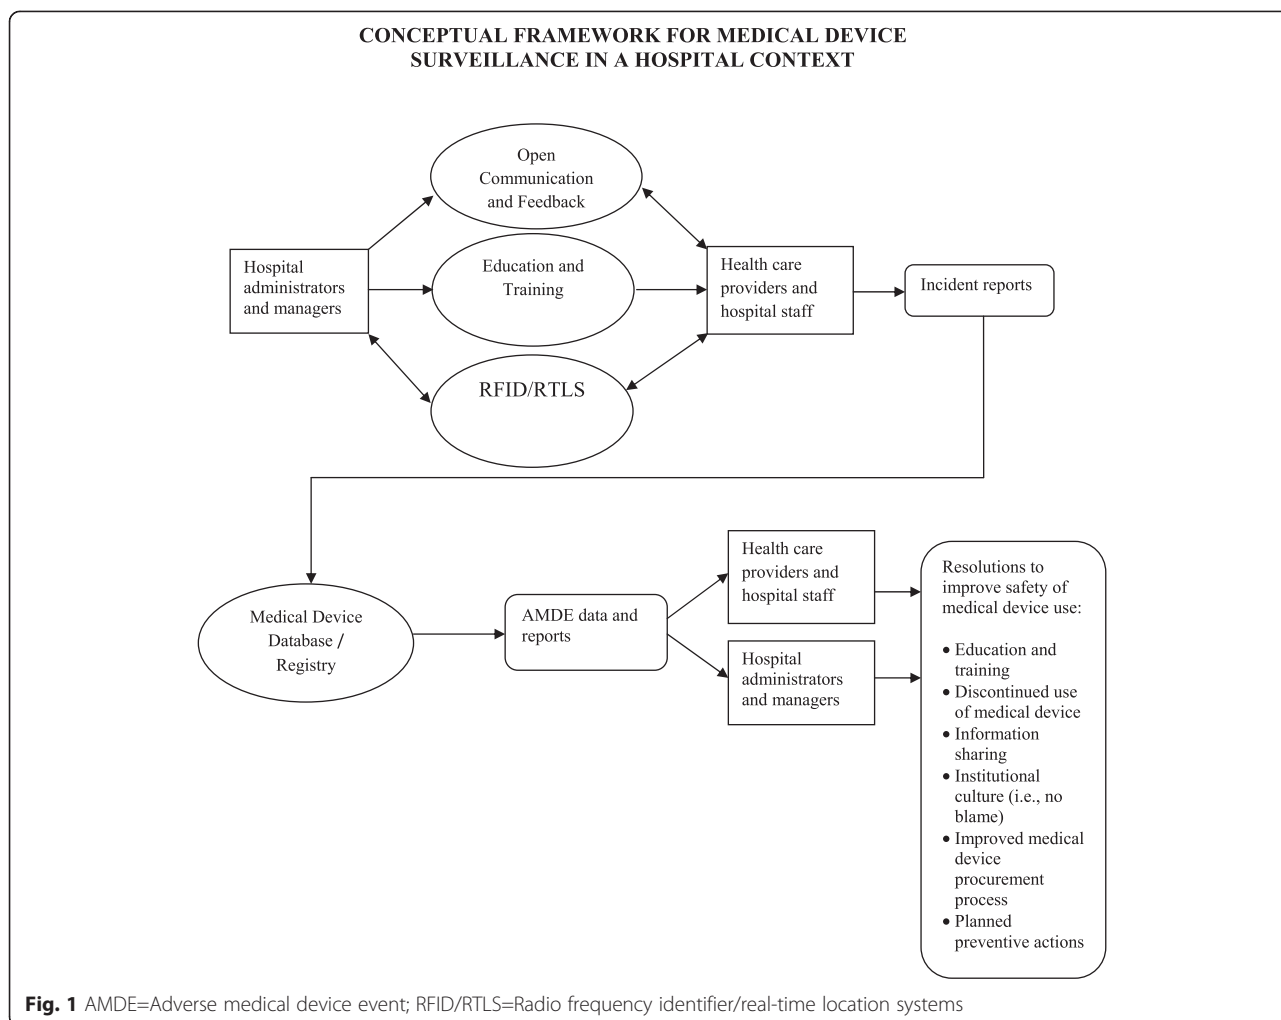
CONCEPTUAL FRAMEWORK FOR MEDICAL DEVICE SURVEILLANCE IN A HOSPITAL CONTEXT

Open Communication and Feedback

Hospital administrators and managers

Education and Training

Health care providers and hospital staff

Incident reports

RFID/RTLS

Medical Device Database / Registry

AMDE data and reports

Health care providers and hospital staff

Hospital administrators and managers

Resolutions to improve safety of medical device use:

• Education and training
• Discontinued use of medical device
• Information sharing
• Institutional culture (i.e., no blame)
• Improved medical device procurement process
• Planned preventive actions

Fig. 1 AMDE=Adverse medical device event; RFID/RTLS=Radio frequency identifier/real-time location systems